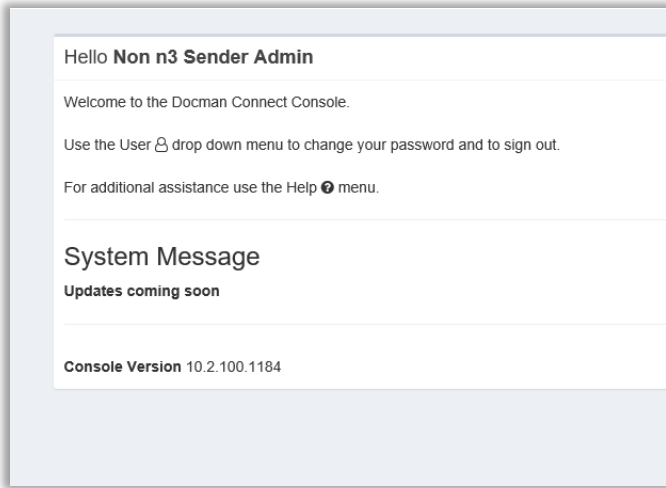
Hello **Non n3 Sender Admin**

Welcome to the Docman Connect Console.

Use the User drop down menu to change your password and to sign out.

For additional assistance use the Help menu.

System Message

**Updates coming soon**

**Console Version** 10.2.100.1184